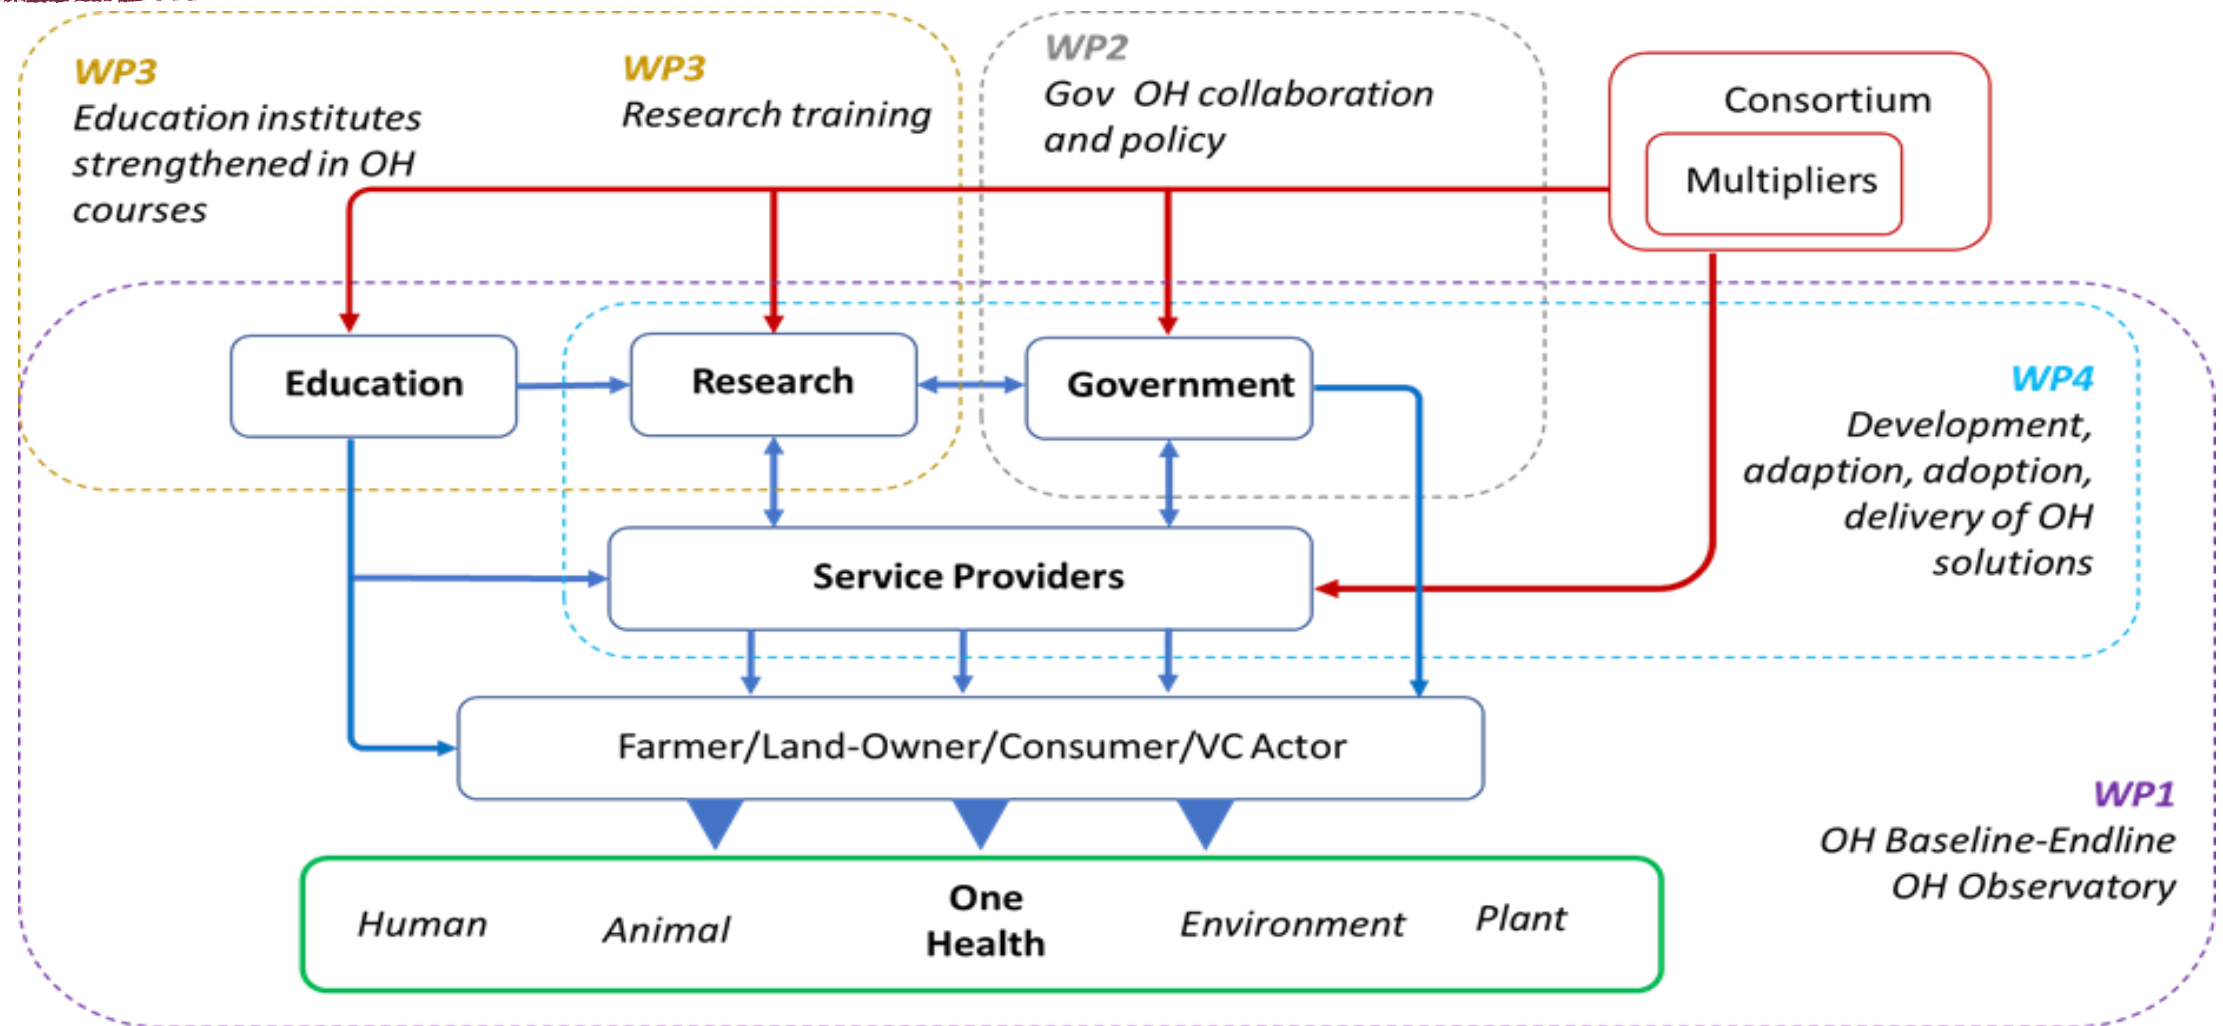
WP3
Education institutes strengthened in OH courses

WP3
Research training

WP2
Gov OH collaboration and policy

Consortium

Multipliers

Education

Research

Government

WP4
Development, adaption, adoption, delivery of OH solutions

Service Providers

Farmer/Land-Owner/Consumer/VC Actor

WP1
OH Baseline-Endline
OH Observatory

Human

Animal

One Health

Environment

Plant